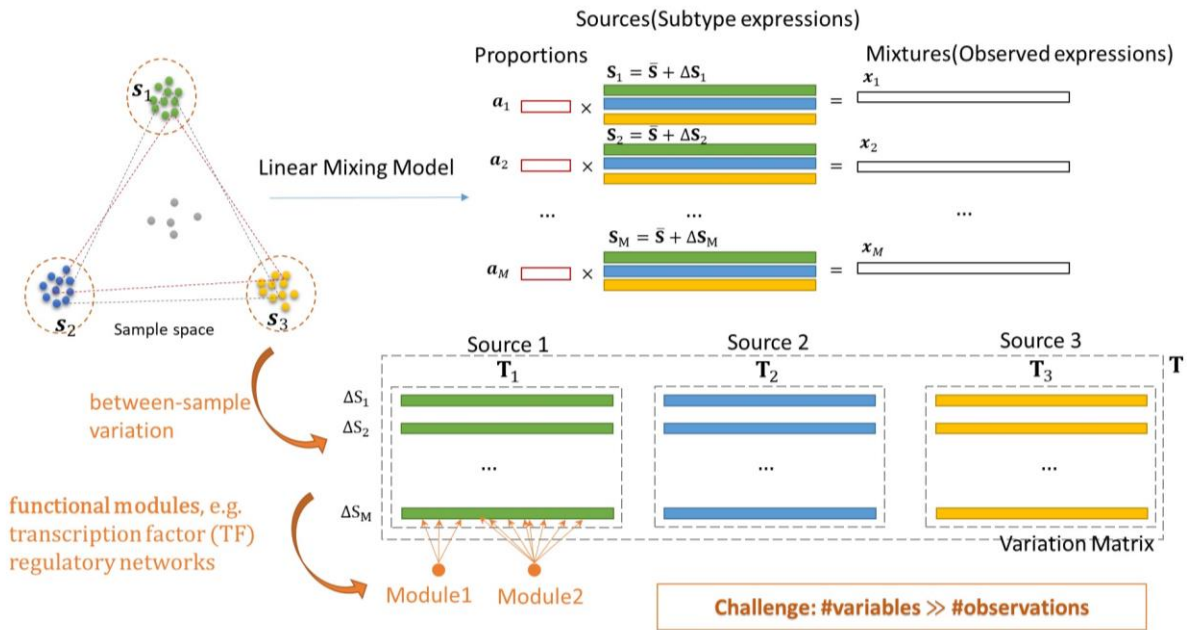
$s_1$

$s_2$

$s_3$

Sample space

Linear Mixing Model

Sources(Subtype expressions)

Proportions

Mixtures(Observed expressions)

$a_1$ × $\mathbf{S}_1 = \bar{\mathbf{S}} + \Delta\mathbf{S}_1$ = $x_1$

$a_2$ × $\mathbf{S}_2 = \bar{\mathbf{S}} + \Delta\mathbf{S}_2$ = $x_2$

... ... ...

$a_M$ × $\mathbf{S}_M = \bar{\mathbf{S}} + \Delta\mathbf{S}_M$ = $x_M$

between-sample variation

functional modules, e.g. transcription factor (TF) regulatory networks

Source 1

$\mathbf{T}_1$

Source 2

$\mathbf{T}_2$

Source 3

$\mathbf{T}_3$

$\mathbf{T}$

$\Delta S_1$

$\Delta S_2$

...

$\Delta S_M$

...

...

Variation Matrix

Module1

Module2

Challenge: #variables ≫ #observations